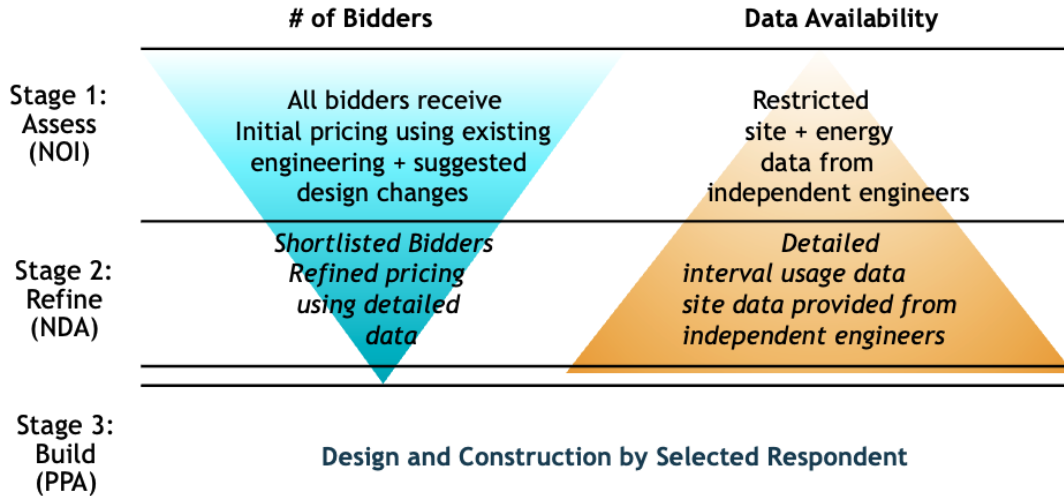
# of Bidders

Data Availability

Stage 1: Assess (NOI)

All bidders receive Initial pricing using existing engineering + suggested design changes

Restricted site + energy data from independent engineers

Stage 2: Refine (NDA)

*Shortlisted Bidders Refined pricing using detailed data*

*Detailed interval usage data site data provided from independent engineers*

Stage 3: Build (PPA)

Design and Construction by Selected Respondent